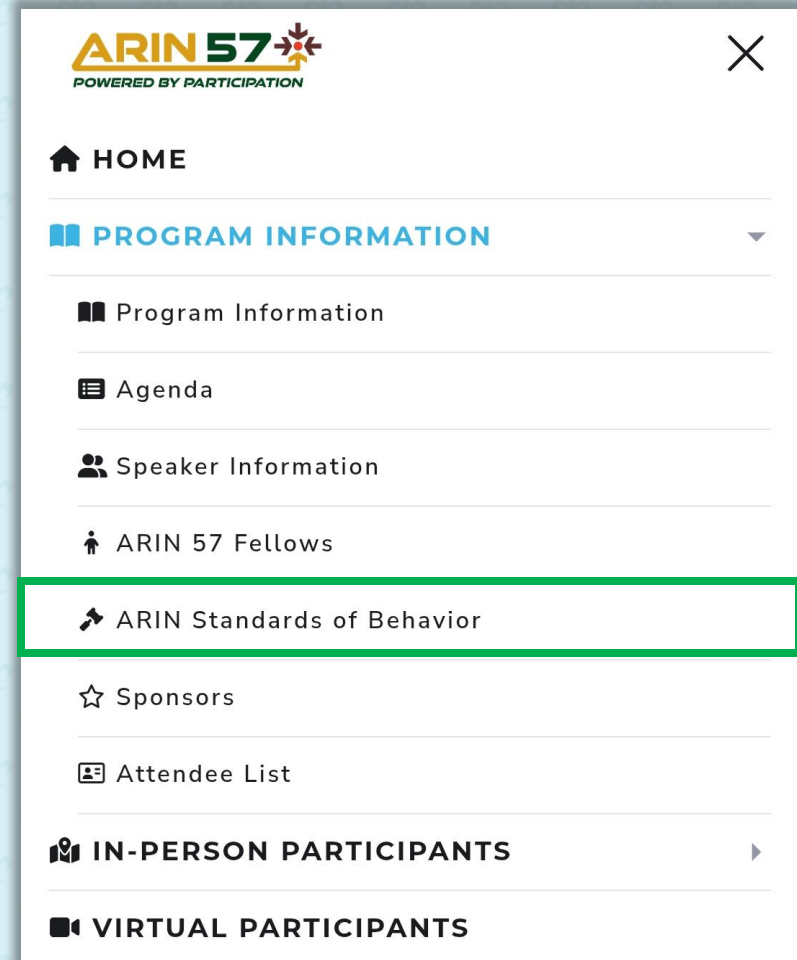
ARIN 57
POWERED BY PARTICIPATION

HOME

PROGRAM INFORMATION

Program Information

Agenda

Speaker Information

ARIN 57 Fellows

ARIN Standards of Behavior

Sponsors

Attendee List

IN-PERSON PARTICIPANTS

VIRTUAL PARTICIPANTS